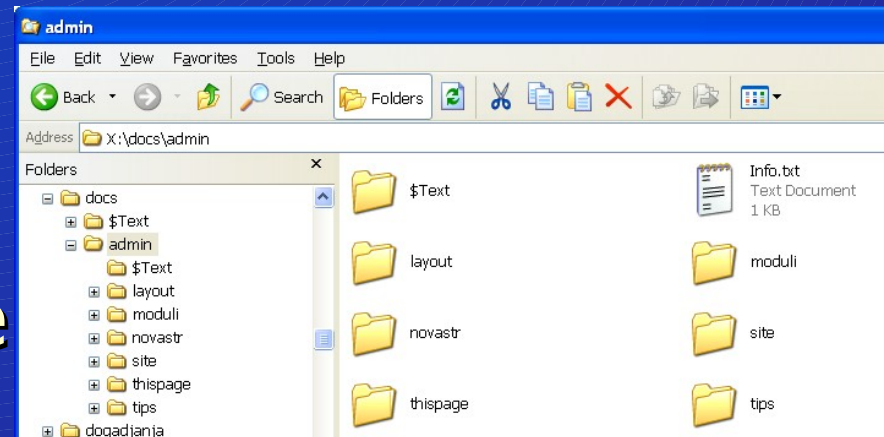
admin

File Edit View Favorites Tools Help

Back Search Folders

Address X:\docs\admin

Folders ×

docs
$Text
admin
$Text
layout
moduli
novastr
site
thispage
tips
dogadjanja

$Text

Info.txt
Text Document
1 KB

layout

moduli

novastr

site

thispage

tips